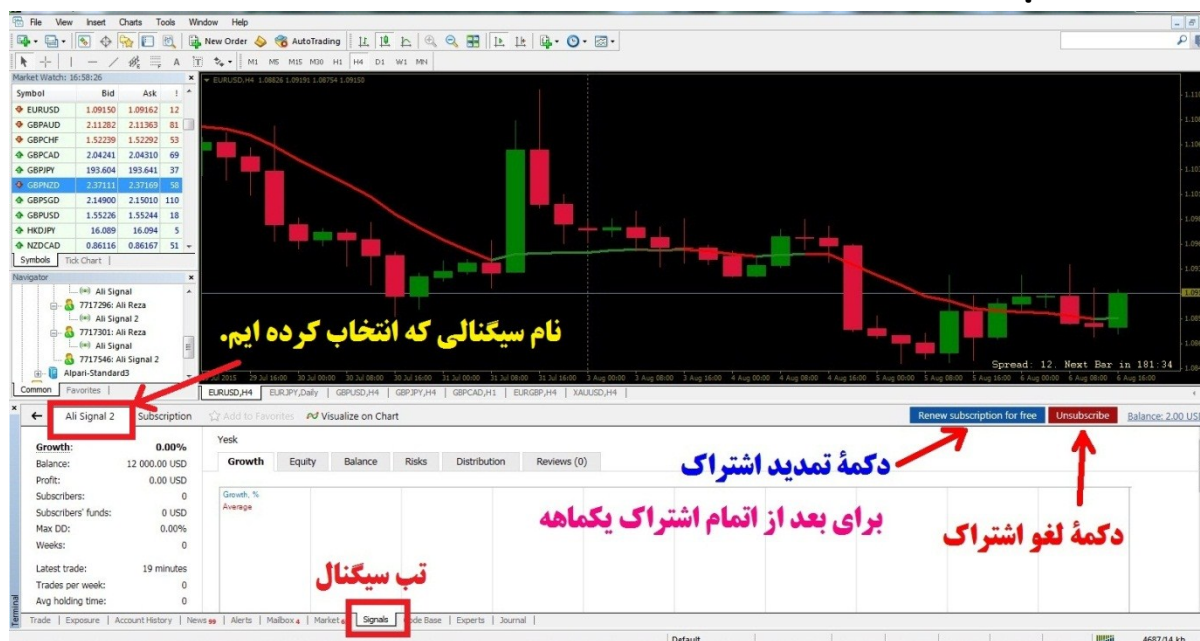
File View Insert Charts Tools Window Help

New Order AutoTrading

M1 M5 M15 M30 H1 H4 D1 W1 MN

Market Watch: 16:58:26

| Symbol | Bid | Ask | ! |
|---|---|---|---|
| EURUSD | 1.09150 | 1.09162 | 12 |
| GBPAUD | 2.11282 | 2.11363 | 81 |
| GBPCHF | 1.52239 | 1.52292 | 53 |
| GBPCAD | 2.04241 | 2.04310 | 69 |
| GBPJPY | 193.604 | 193.641 | 37 |
| GBPNZD | 2.37111 | 2.37169 | 58 |
| GBPSGD | 2.14900 | 2.15010 | 110 |
| GBPUSD | 1.55226 | 1.55244 | 18 |
| HKDJPY | 16.089 | 16.094 | 5 |
| NZDCAD | 0.86116 | 0.86167 | 51 |

Symbols Tick Chart

Navigator

Ali Signal
7717296: Ali Reza
Ali Signal 2
7717301: Ali Reza
Ali Signal
7717546: Ali Signal 2
Alpari-Standard3

Common Favorites

EURUSD,H4 1.08826 1.09191 1.08754 1.09150

نام سیگنالی که انتخاب کرده ایم.

Spread: 12. Next Bar in 181:34

EURUSD,H4 EURJPY,Daily GBPUSD,H4 GBPJPY,H4 GBPCAD,H1 EURGBP,H4 XAUUSD,H4

Ali Signal 2 Subscription Add to Favorites Visualize on Chart

Renew subscription for free Unsubscribe Balance: 2.00 USD

Growth: 0.00%
Balance: 12 000.00 USD
Profit: 0.00 USD
Subscribers: 0
Subscribers' funds: 0 USD
Max DD: 0.00%
Weeks: 0
Latest trade: 19 minutes
Trades per week: 0
Avg holding time: 0

Yesk

Growth Equity Balance Risks Distribution Reviews (0)

Growth, %
Average

دکمهٔ تمدید اشتراک

برای بعد از اتمام اشتراک یکماهه

دکمهٔ لغو اشتراک

تب سیگنال

Terminal

Trade Exposure Account History News 99 Alerts Mailbox 4 Market Signals Code Base Experts Journal

Default 4687/14 kb